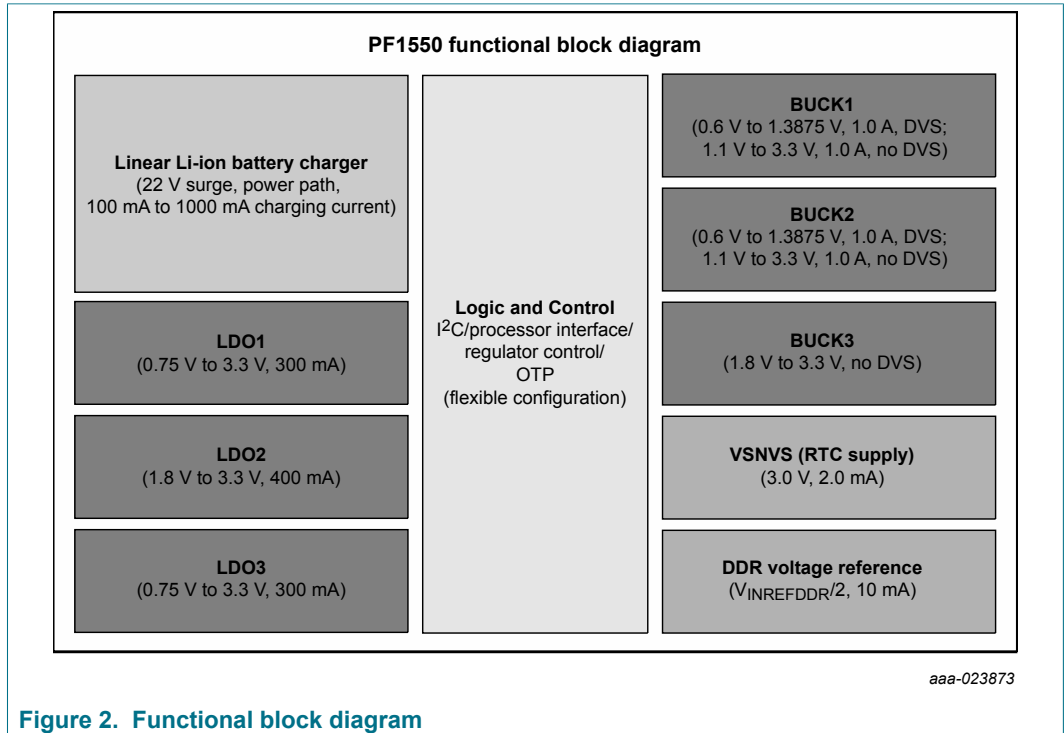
PF1550 functional block diagram

Linear Li-ion battery charger
(22 V surge, power path, 100 mA to 1000 mA charging current)

LDO1
(0.75 V to 3.3 V, 300 mA)

LDO2
(1.8 V to 3.3 V, 400 mA)

LDO3
(0.75 V to 3.3 V, 300 mA)

Logic and Control
$I^2C$/processor interface/ regulator control/ OTP
(flexible configuration)

BUCK1
(0.6 V to 1.3875 V, 1.0 A, DVS; 1.1 V to 3.3 V, 1.0 A, no DVS)

BUCK2
(0.6 V to 1.3875 V, 1.0 A, DVS; 1.1 V to 3.3 V, 1.0 A, no DVS)

BUCK3
(1.8 V to 3.3 V, no DVS)

VSNVS (RTC supply)
(3.0 V, 2.0 mA)

DDR voltage reference
($V_{INREFDDR}$/2, 10 mA)

aaa-023873

Figure 2. Functional block diagram